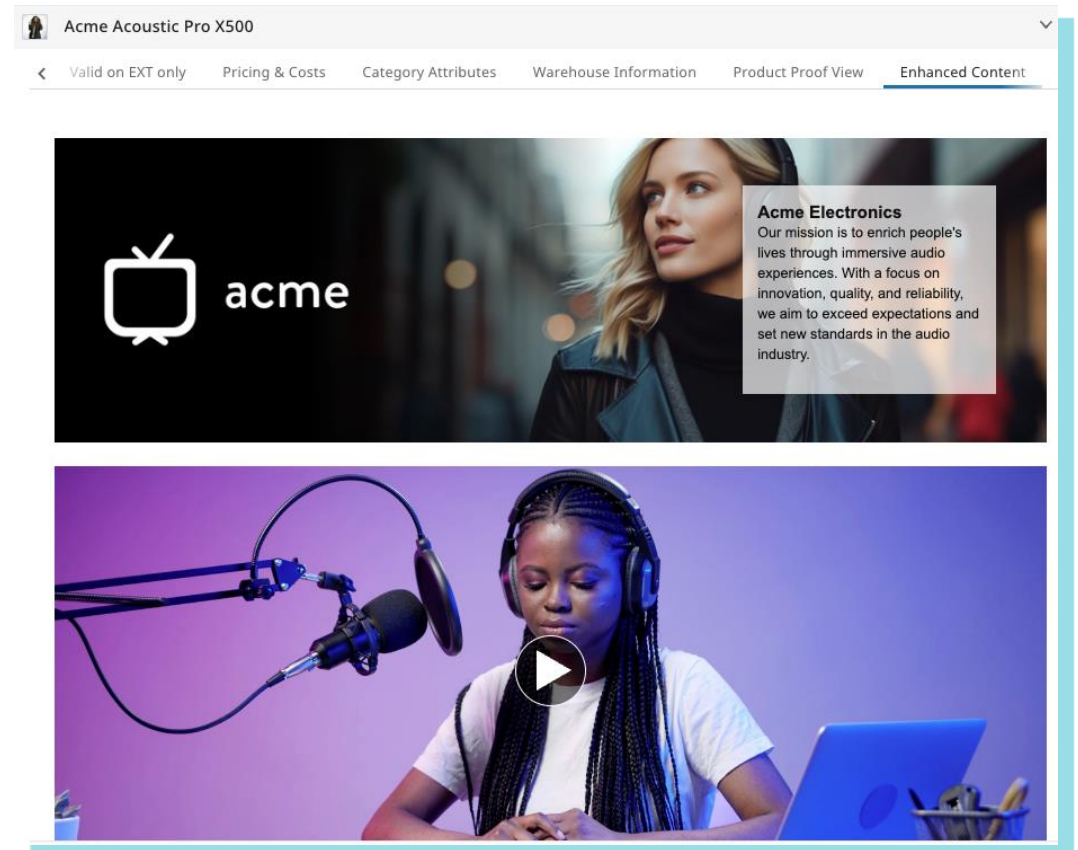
Acme Acoustic Pro X500

Valid on EXT only | Pricing & Costs | Category Attributes | Warehouse Information | Product Proof View | Enhanced Content

acme

Acme Electronics
Our mission is to enrich people's lives through immersive audio experiences. With a focus on innovation, quality, and reliability, we aim to exceed expectations and set new standards in the audio industry.